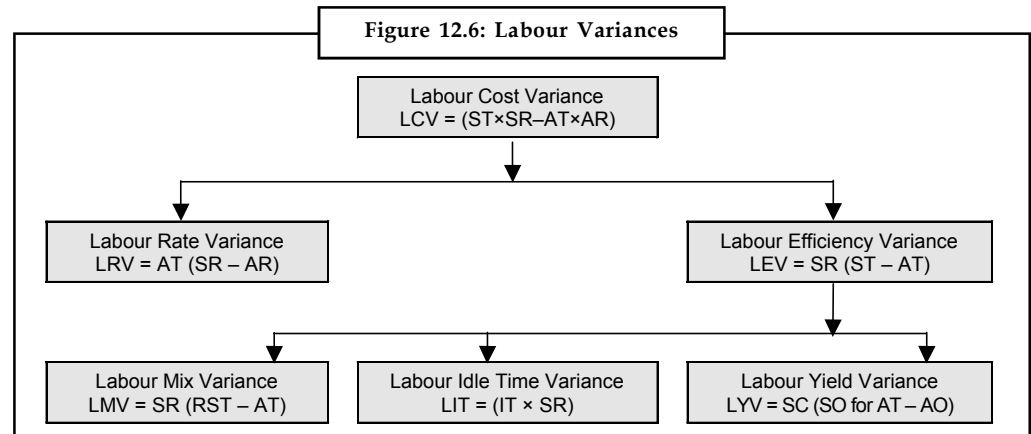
Figure 12.6: Labour Variances

Labour Cost Variance
LCV = (ST×SR–AT×AR)

Labour Rate Variance
LRV = AT (SR – AR)

Labour Efficiency Variance
LEV = SR (ST – AT)

Labour Mix Variance
LMV = SR (RST – AT)

Labour Idle Time Variance
LIT = (IT × SR)

Labour Yield Variance
LYV = SC (SO for AT – AO)